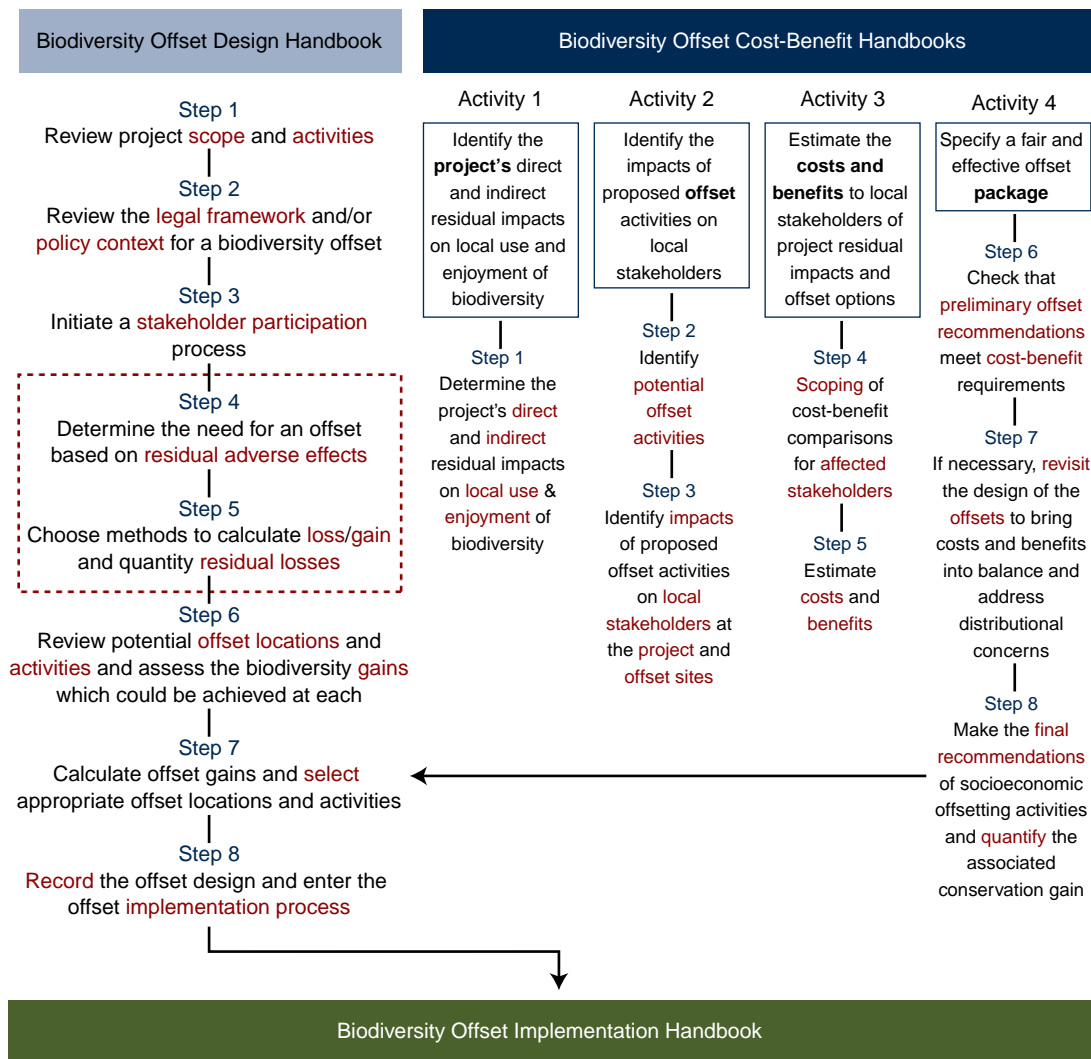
Biodiversity Offset Design Handbook

Biodiversity Offset Cost-Benefit Handbooks

Step 1
Review project scope and activities

Step 2
Review the legal framework and/or policy context for a biodiversity offset

Step 3
Initiate a stakeholder participation process

Step 4
Determine the need for an offset based on residual adverse effects

Step 5
Choose methods to calculate loss/gain and quantity residual losses

Step 6
Review potential offset locations and activities and assess the biodiversity gains which could be achieved at each

Step 7
Calculate offset gains and select appropriate offset locations and activities

Step 8
Record the offset design and enter the offset implementation process

Activity 1

Identify the project's direct and indirect residual impacts on local use and enjoyment of biodiversity

Step 1
Determine the project's direct and indirect residual impacts on local use & enjoyment of biodiversity

Activity 2

Identify the impacts of proposed offset activities on local stakeholders

Step 2
Identify potential offset activities

Step 3
Identify impacts of proposed offset activities on local stakeholders at the project and offset sites

Activity 3

Estimate the costs and benefits to local stakeholders of project residual impacts and offset options

Step 4
Scoping of cost-benefit comparisons for affected stakeholders

Step 5
Estimate costs and benefits

Activity 4

Specify a fair and effective offset package

Step 6
Check that preliminary offset recommendations meet cost-benefit requirements

Step 7
If necessary, revisit the design of the offsets to bring costs and benefits into balance and address distributional concerns

Step 8
Make the final recommendations of socioeconomic offsetting activities and quantify the associated conservation gain

Biodiversity Offset Implementation Handbook